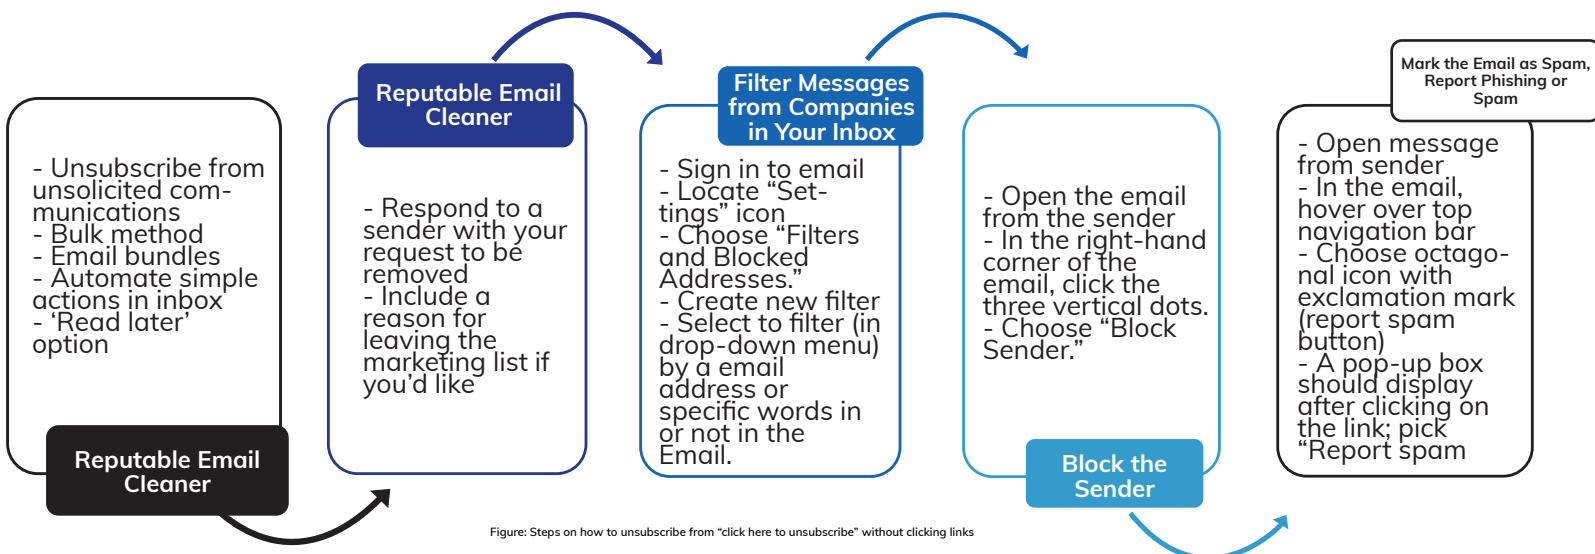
- Unsubscribe from unsolicited communications
- Bulk method
- Email bundles
- Automate simple actions in inbox
- 'Read later' option

Reputable Email Cleaner

Reputable Email Cleaner

- Respond to a sender with your request to be removed
- Include a reason for leaving the marketing list if you'd like

Filter Messages from Companies in Your Inbox

- Sign in to email
- Locate "Settings" icon
- Choose "Filters and Blocked Addresses."
- Create new filter
- Select to filter (in drop-down menu) by a email address or specific words in or not in the Email.

- Open the email from the sender
- In the right-hand corner of the email, click the three vertical dots.
- Choose "Block Sender."

Block the Sender

Mark the Email as Spam, Report Phishing or Spam

- Open message from sender
- In the email, hover over top navigation bar
- Choose octagonal icon with exclamation mark (report spam button)
- A pop-up box should display after clicking on the link; pick "Report spam

Figure: Steps on how to unsubscribe from "click here to unsubscribe" without clicking links